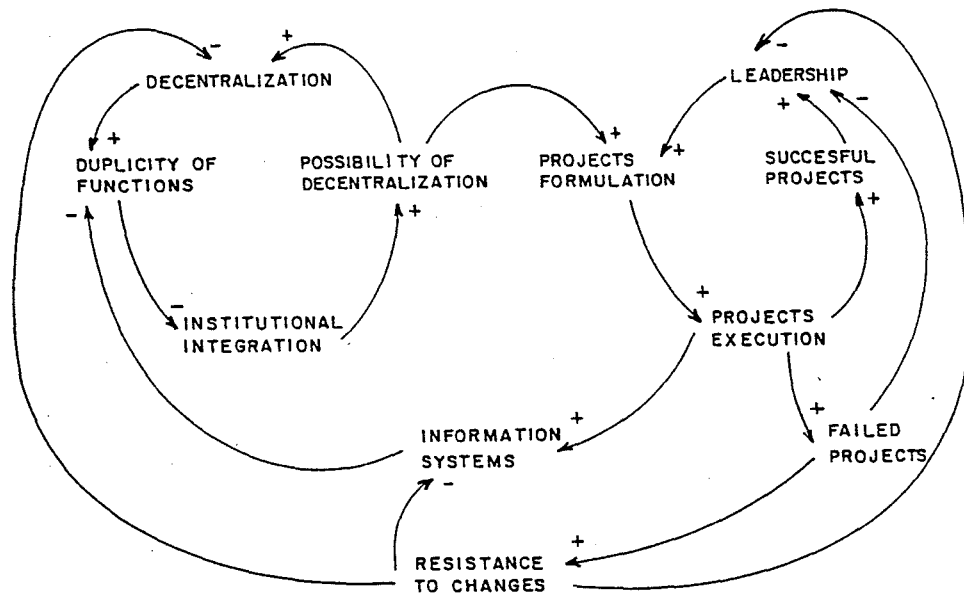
- +
DECENTRALIZATION
+
DUPLICITY OF FUNCTIONS
POSSIBILITY OF DECENTRALIZATION
+
PROJECTS FORMULATION
+
LEADERSHIP
-
+
SUCCESFUL PROJECTS
+
-
-
+
-
INSTITUTIONAL INTEGRATION
+
PROJECTS EXECUTION
+
INFORMATION SYSTEMS
-
+
FAILED PROJECTS
+
RESISTANCE TO CHANGES